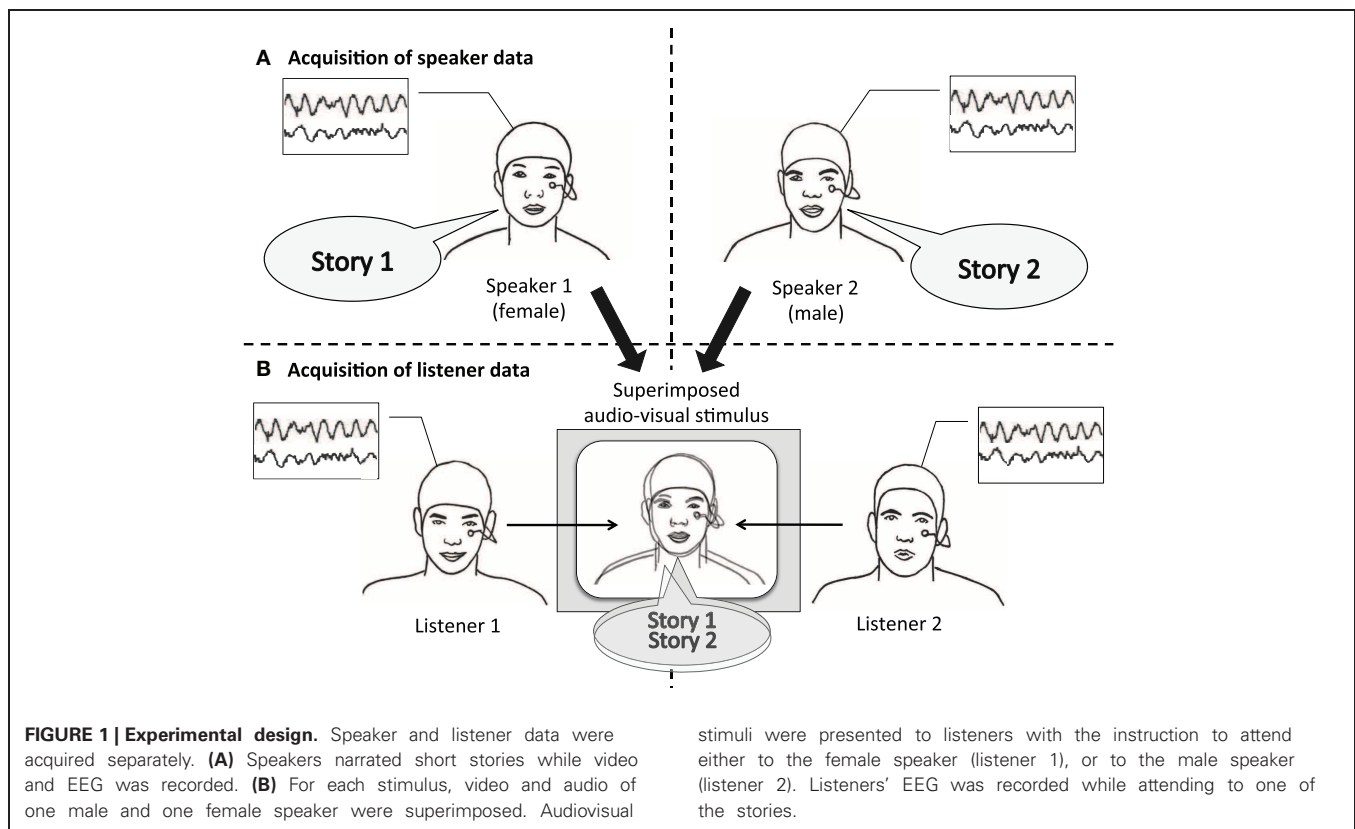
A Acquisition of speaker data

Story 1

Speaker 1 (female)

Speaker 2 (male)

Story 2

B Acquisition of listener data

Superimposed audio-visual stimulus

Listener 1

Story 1
Story 2

Listener 2

FIGURE 1 | Experimental design. Speaker and listener data were acquired separately. (A) Speakers narrated short stories while video and EEG was recorded. (B) For each stimulus, video and audio of one male and one female speaker were superimposed. Audiovisual stimuli were presented to listeners with the instruction to attend either to the female speaker (listener 1), or to the male speaker (listener 2). Listeners' EEG was recorded while attending to one of the stories.